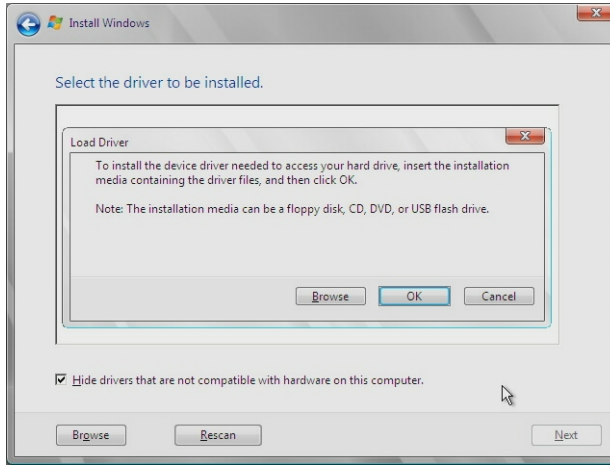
Install Windows

Select the driver to be installed.

Load Driver

To install the device driver needed to access your hard drive, insert the installation media containing the driver files, and then click OK.

Note: The installation media can be a floppy disk, CD, DVD, or USB flash drive.

Browse OK Cancel

Hide drivers that are not compatible with hardware on this computer.

Browse Rescan Next